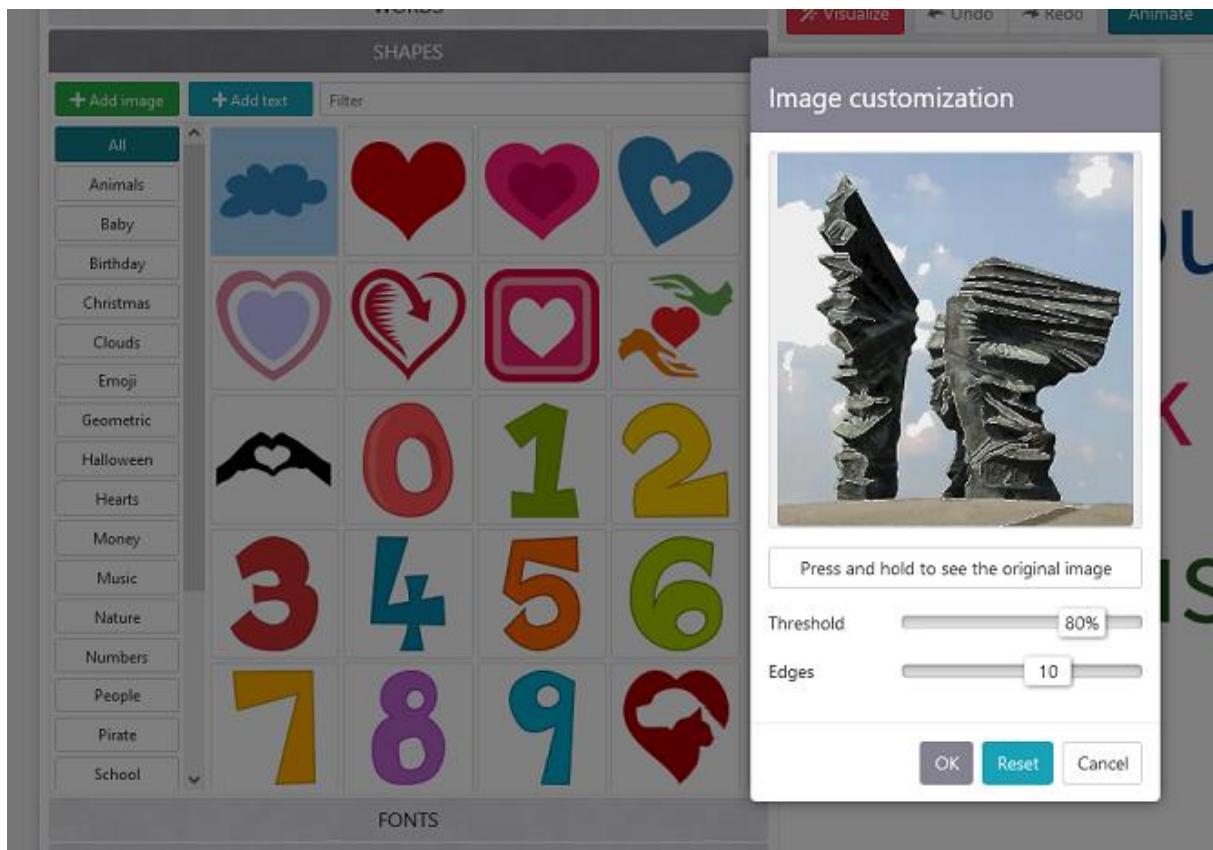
WORDS
Visualize
Undo
Redo
Animate
SHAPES
+ Add image
+ Add text
Filter
All
Animals
Baby
Birthday
Christmas
Clouds
Emoji
Geometric
Halloween
Hearts
Money
Music
Nature
Numbers
People
Pirate
School
0
1
2
3
4
5
6
7
8
9
FONTS
Image customization
Press and hold to see the original image
Threshold
80%
Edges
10
OK
Reset
Cancel